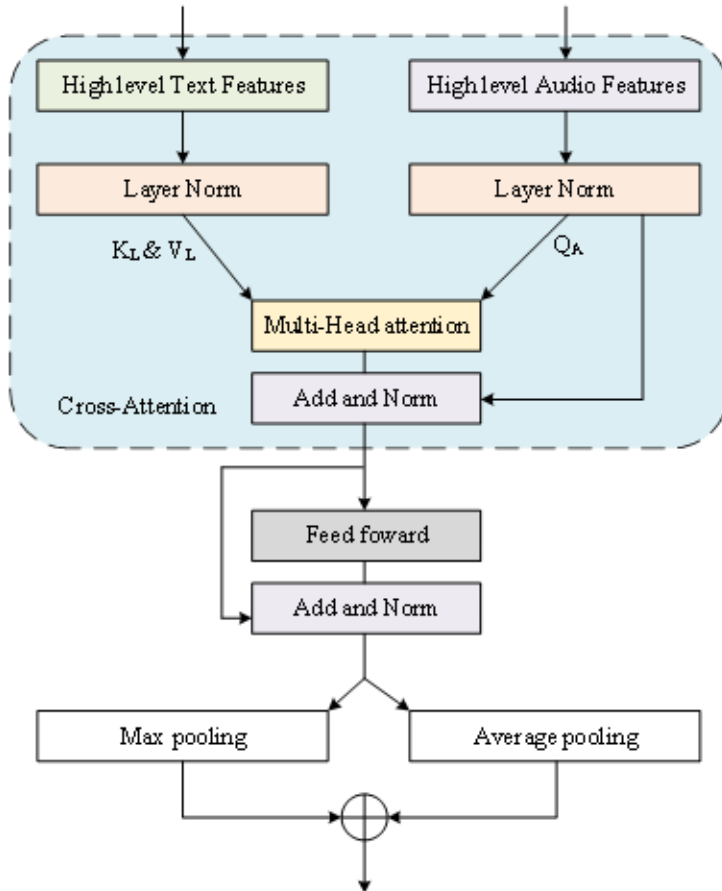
High level Text Features

High level Audio Features

Layer Norm

Layer Norm

$K_L$ & $V_L$

$Q_A$

Multi-Head attention

Cross-Attention

Add and Norm

Feed foward

Add and Norm

Max pooling

Average pooling

$\oplus$